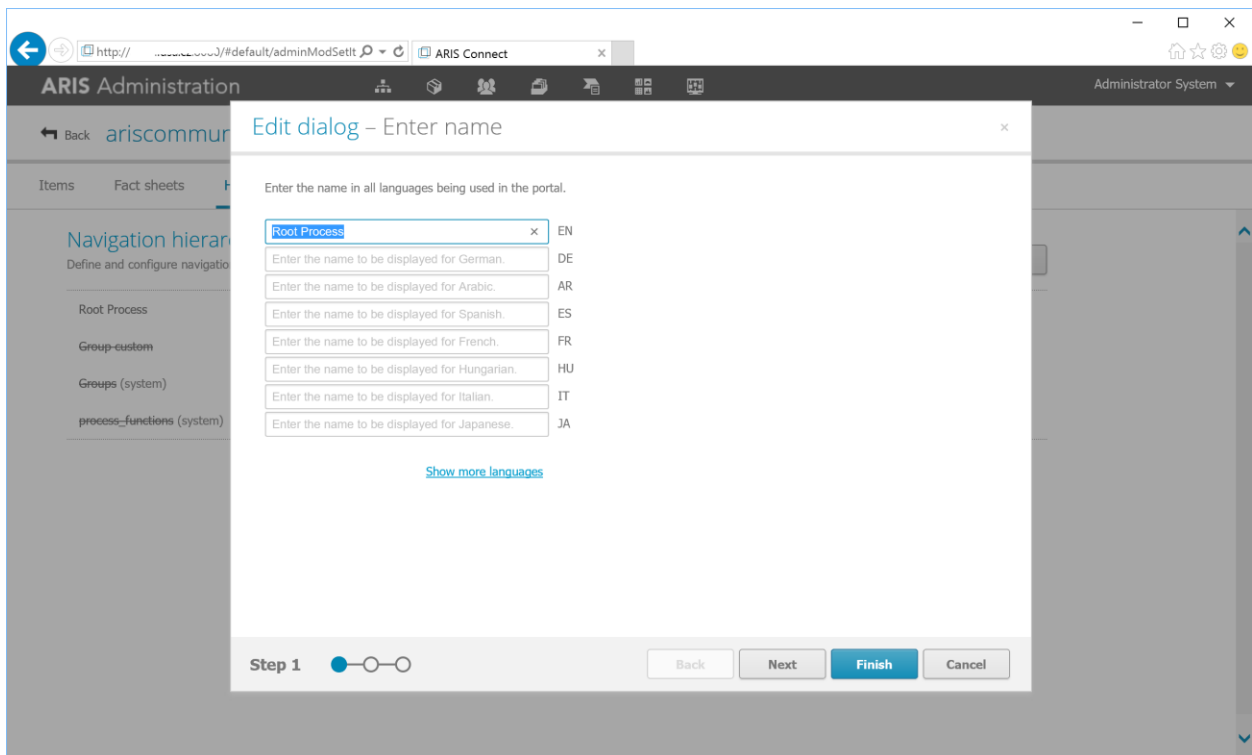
http:// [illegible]/#default/adminModSetIt
ARIS Connect

ARIS Administration

Administrator System

Back ariscommun

Items Fact sheets H

Navigation hierar
Define and configure navigatio

Root Process
Group custom
Groups (system)
process_functions (system)

Edit dialog – Enter name

Enter the name in all languages being used in the portal.

Root Process EN
Enter the name to be displayed for German. DE
Enter the name to be displayed for Arabic. AR
Enter the name to be displayed for Spanish. ES
Enter the name to be displayed for French. FR
Enter the name to be displayed for Hungarian. HU
Enter the name to be displayed for Italian. IT
Enter the name to be displayed for Japanese. JA

Show more languages

Step 1

Back Next Finish Cancel